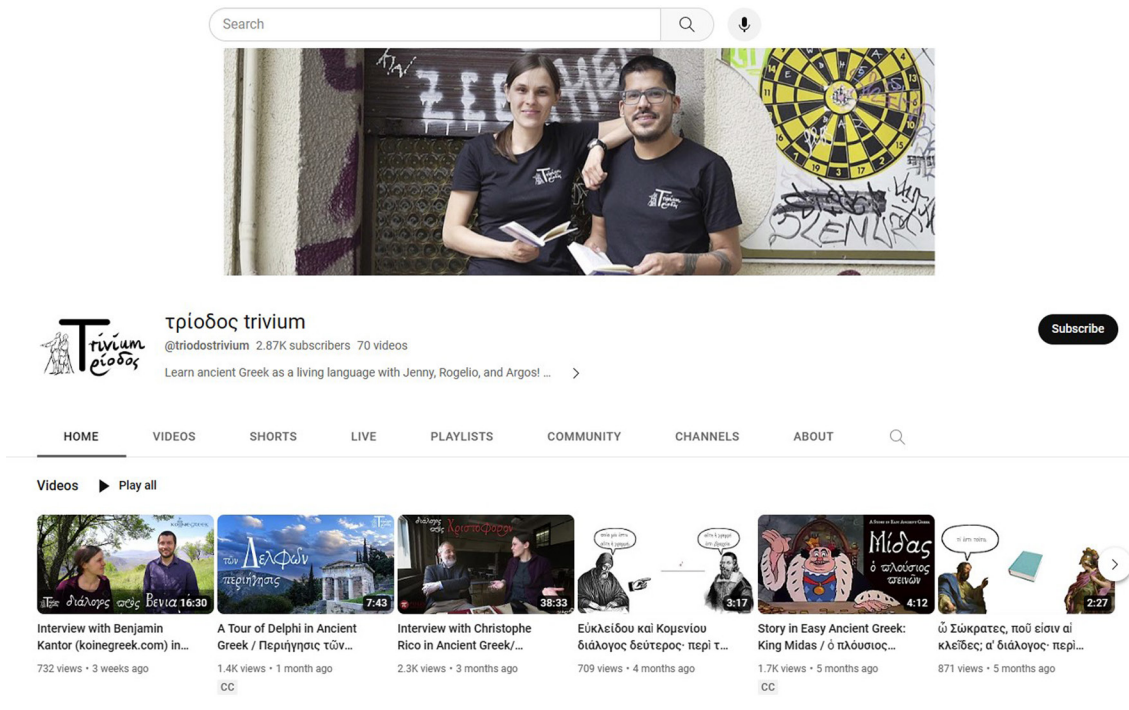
Search

τρίοδος trivium
@triodostrivium 2.87K subscribers 70 videos
Learn ancient Greek as a living language with Jenny, Rogelio, and Argos! ...

Subscribe

HOME VIDEOS SHORTS LIVE PLAYLISTS COMMUNITY CHANNELS ABOUT

Videos Play all

διάλογος πρὸς Βενια 16:30
Interview with Benjamin Kantor (koinegreek.com) in...
732 views • 3 weeks ago

τῶν Δελφῶν περιήγησις 7:43
A Tour of Delphi in Ancient Greek / Περιήγησις τῶν...
1.4K views • 1 month ago
CC

διάλογος πρὸς Χριστόφορον 38:33
Interview with Christophe Rico in Ancient Greek/...
2.3K views • 3 months ago

3:17
Εὐκλείδου καὶ Κομενίου διάλογος δεύτερος· περὶ τ...
709 views • 4 months ago

Μίδας ὁ πλούσιος πεινῶν 4:12
Story in Easy Ancient Greek: King Midas / ὁ πλούσιος...
1.7K views • 5 months ago
CC

2:27
ὦ Σώκρατες, ποῦ εἰσιν αἱ κλεῖδες; α' διάλογος· περὶ...
871 views • 5 months ago